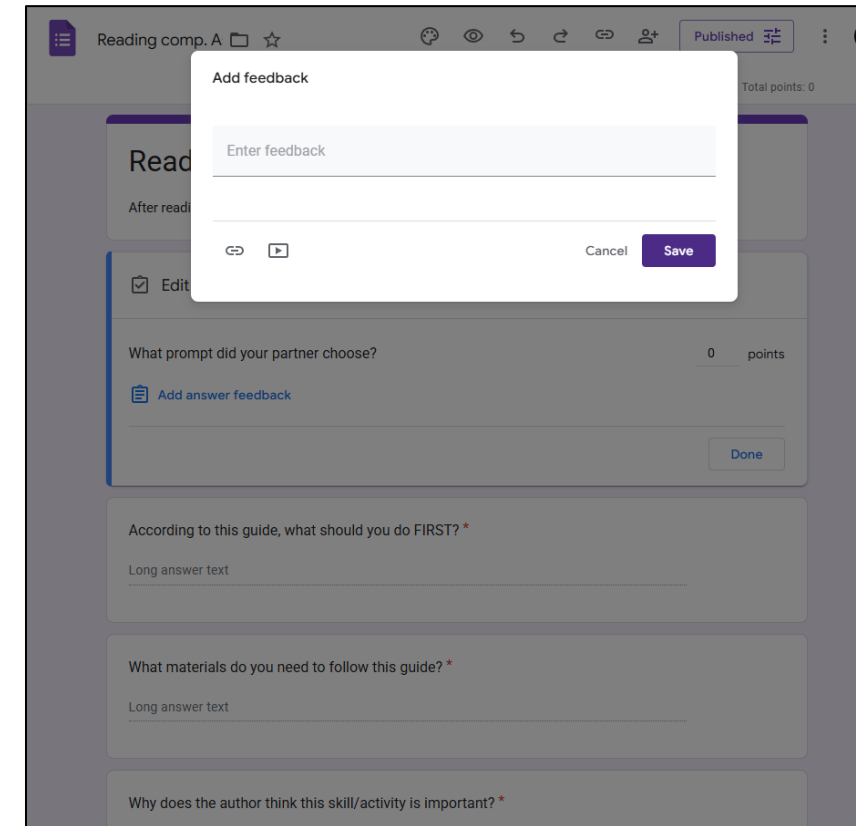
Reading comp. A

Published

Total points: 0

Add feedback

Enter feedback

Cancel Save

Read

After readi

Edit

What prompt did your partner choose?

0 points

Add answer feedback

Done

According to this guide, what should you do FIRST? *

Long answer text

What materials do you need to follow this guide? *

Long answer text

Why does the author think this skill/activity is important? *